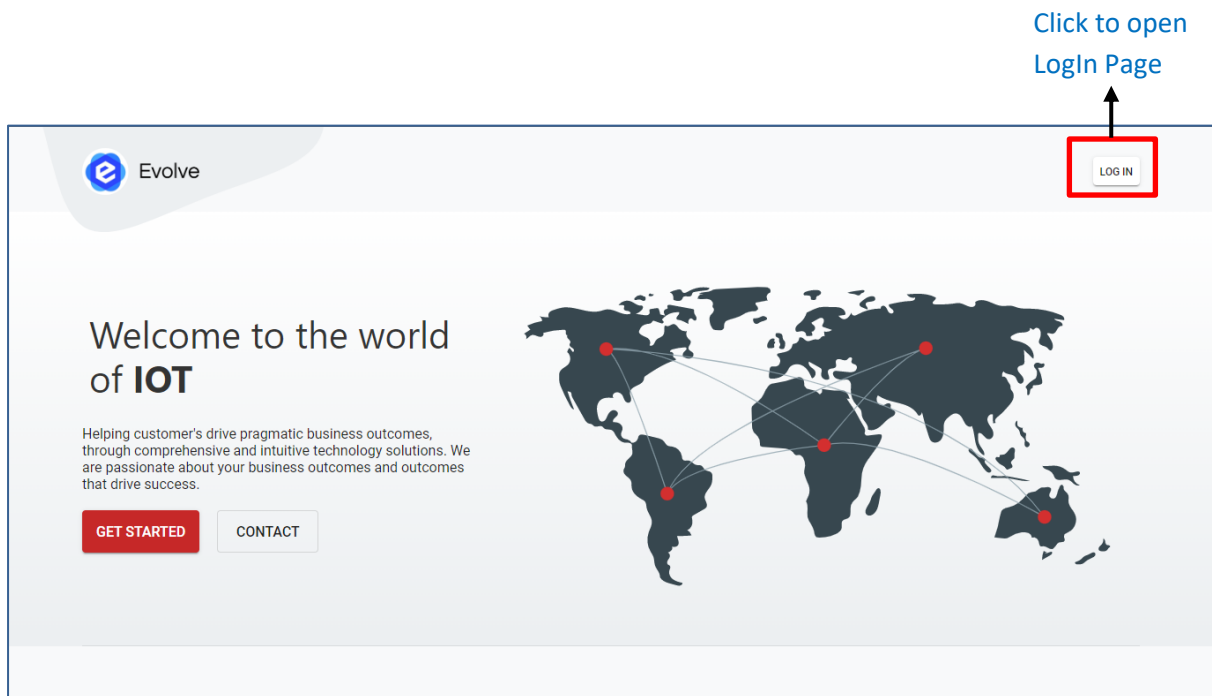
Click to open LogIn Page

Evolve

LOG IN

Welcome to the world of **IOT**

Helping customer's drive pragmatic business outcomes, through comprehensive and intuitive technology solutions. We are passionate about your business outcomes and outcomes that drive success.

GET STARTED

CONTACT